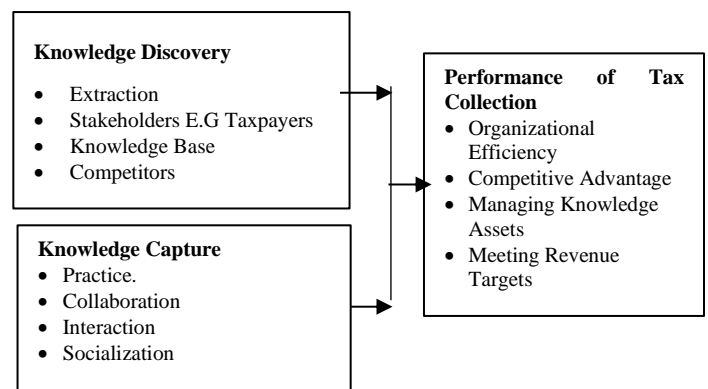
**Knowledge Discovery**

- Extraction
- Stakeholders E.G Taxpayers
- Knowledge Base
- Competitors

**Knowledge Capture**

- Practice.
- Collaboration
- Interaction
- Socialization

**Performance of Tax Collection**

- Organizational Efficiency
- Competitive Advantage
- Managing Knowledge Assets
- Meeting Revenue Targets